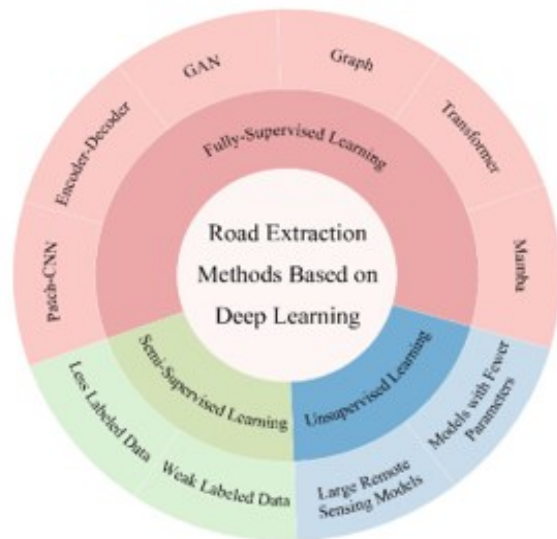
Road Extraction Methods Based on Deep Learning

Fully-Supervised Learning

Patch-CNN

Encoder-Decoder

GAN

Graph

Transformer

Mamba

Semi-Supervised Learning

Less Labeled Data

Weak Labeled Data

Unsupervised Learning

Large Remote Sensing Models

Models with Fewer Parameters